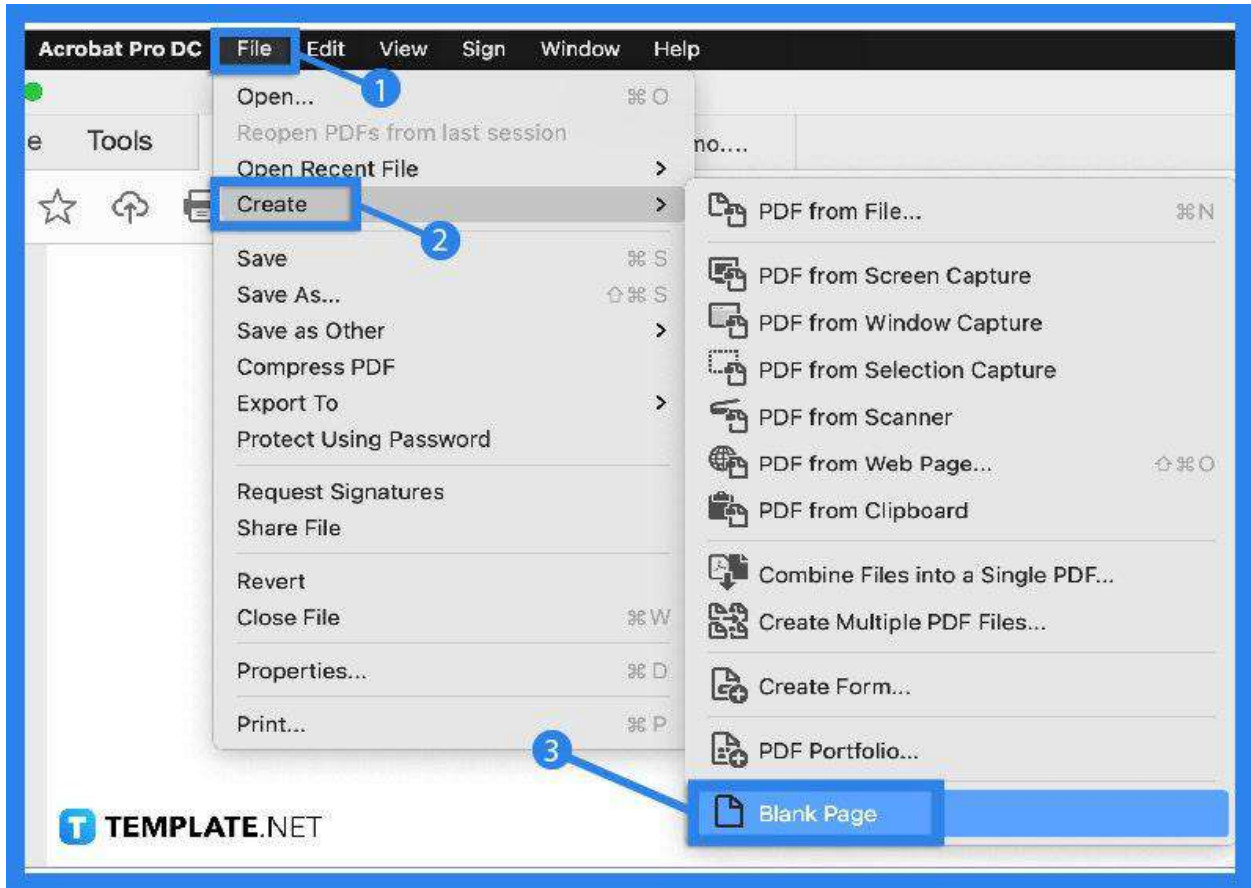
Acrobat Pro DC File Edit View Sign Window Help

e Tools no....

1

Open... ⌘O
Reopen PDFs from last session
Open Recent File >
Create >

2

Save ⌘S
Save As... ⇧⌘S
Save as Other >
Compress PDF
Export To >
Protect Using Password

Request Signatures
Share File

Revert
Close File ⌘W

Properties... ⌘D

Print... ⌘P

PDF from File... ⌘N

PDF from Screen Capture
PDF from Window Capture
PDF from Selection Capture
PDF from Scanner
PDF from Web Page... ⇧⌘O
PDF from Clipboard

Combine Files into a Single PDF...
Create Multiple PDF Files...

Create Form...

PDF Portfolio...

3

Blank Page

TEMPLATE.NET